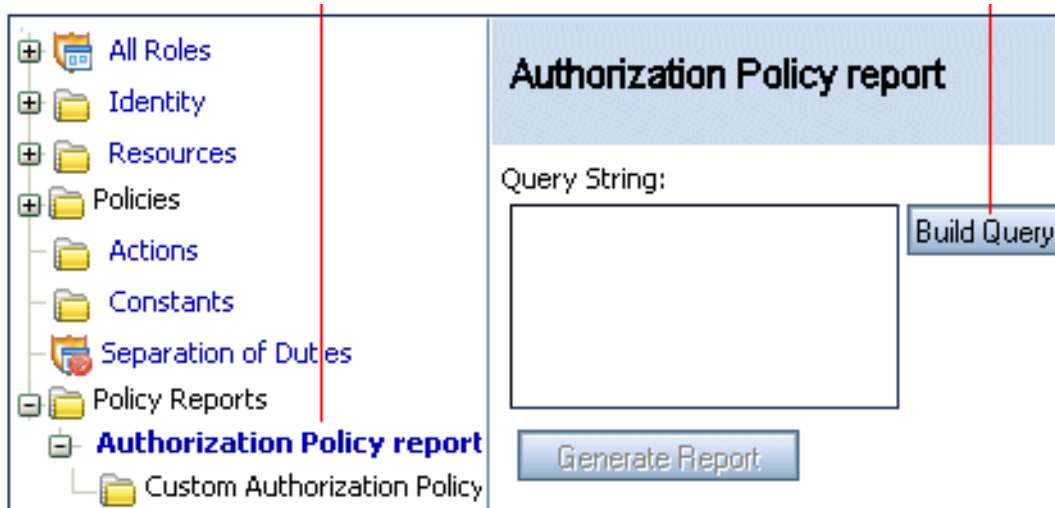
All Roles
Identity
Resources
Policies
Actions
Constants
Separation of Duties
Policy Reports
Authorization Policy report
Custom Authorization Policy

Authorization Policy report

Query String:

Build Query

Generate Report